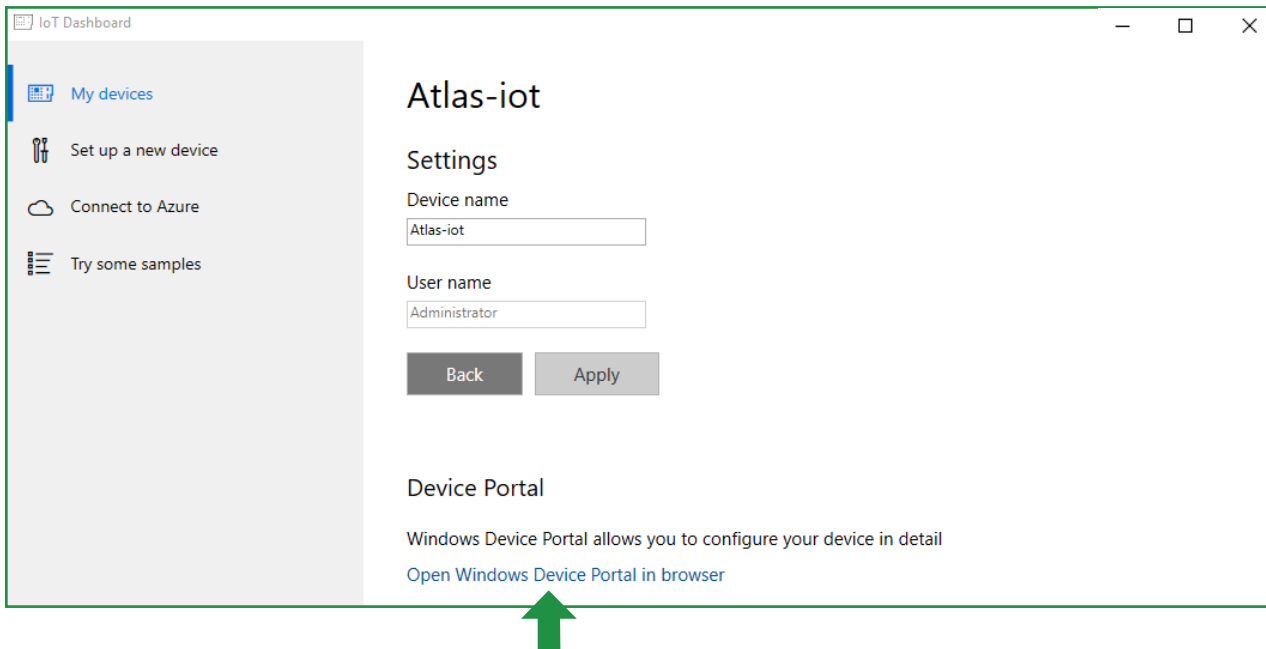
IoT Dashboard

My devices
Set up a new device
Connect to Azure
Try some samples

Atlas-iot

Settings

Device name
Atlas-iot

User name
Administrator

Back
Apply

Device Portal

Windows Device Portal allows you to configure your device in detail

Open Windows Device Portal in browser